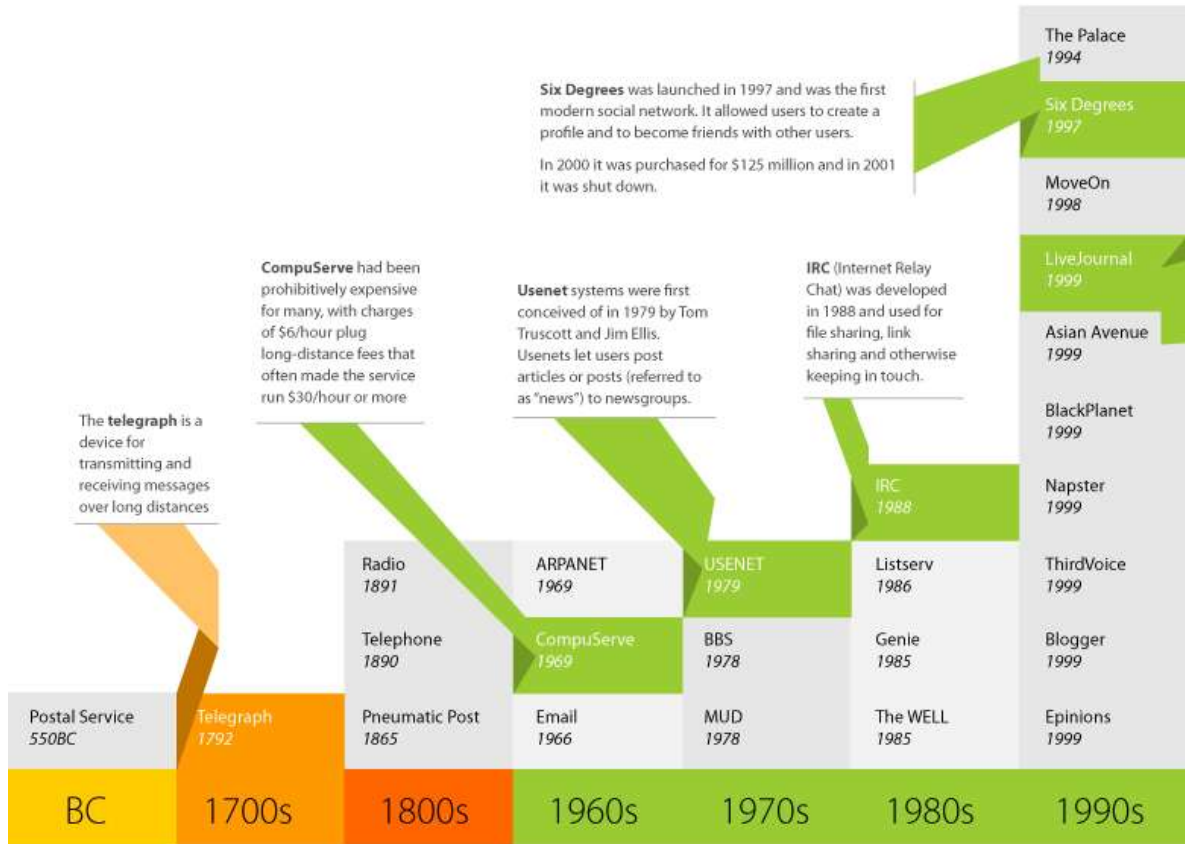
Six Degrees was launched in 1997 and was the first modern social network. It allowed users to create a profile and to become friends with other users.

In 2000 it was purchased for $125 million and in 2001 it was shut down.

CompuServe had been prohibitively expensive for many, with charges of $6/hour plug long-distance fees that often made the service run $30/hour or more

Usenet systems were first conceived of in 1979 by Tom Truscott and Jim Ellis. Usenets let users post articles or posts (referred to as "news") to newsgroups.

IRC (Internet Relay Chat) was developed in 1988 and used for file sharing, link sharing and otherwise keeping in touch.

The telegraph is a device for transmitting and receiving messages over long distances

Postal Service
550BC

Telegraph
1792

Radio
1891

Telephone
1890

Pneumatic Post
1865

ARPANET
1969

CompuServe
1969

Email
1966

USENET
1979

BBS
1978

MUD
1978

IRC
1988

Listserv
1986

Genie
1985

The WELL
1985

The Palace
1994

Six Degrees
1997

MoveOn
1998

LiveJournal
1999

Asian Avenue
1999

BlackPlanet
1999

Napster
1999

ThirdVoice
1999

Blogger
1999

Epinions
1999

BC

1700s

1800s

1960s

1970s

1980s

1990s